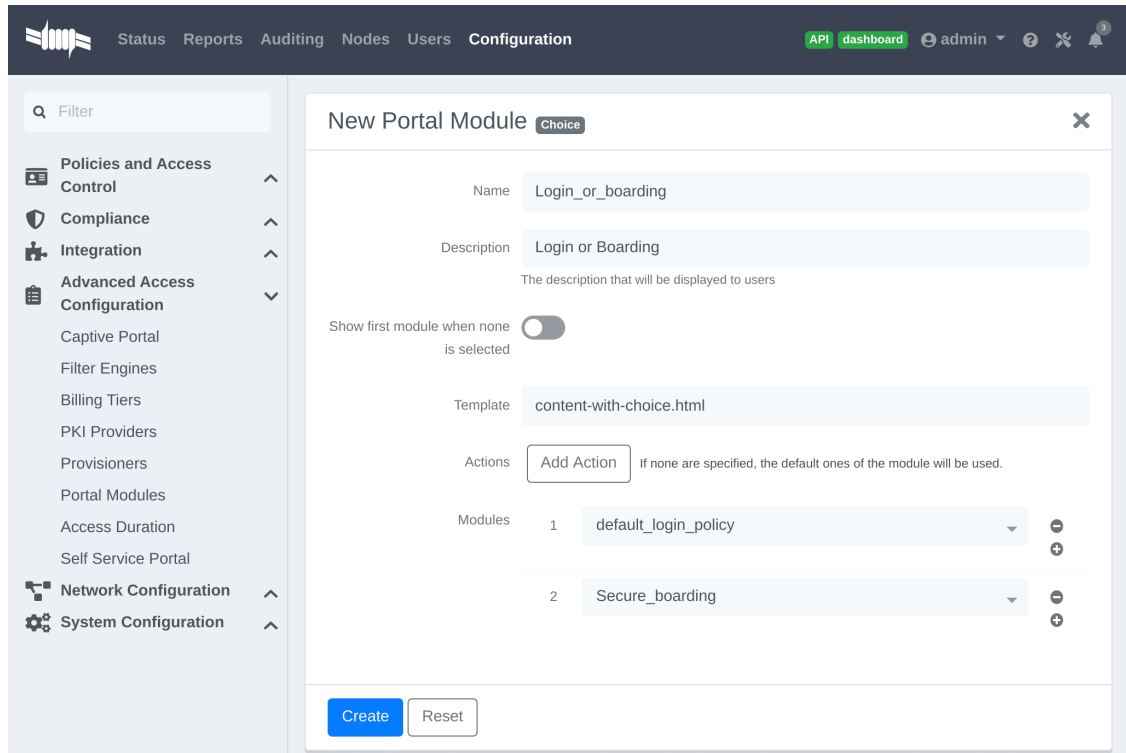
Status Reports Auditing Nodes Users Configuration

API dashboard admin

3

Filter

Policies and Access Control

Compliance

Integration

Advanced Access Configuration

Captive Portal

Filter Engines

Billing Tiers

PKI Providers

Provisioners

Portal Modules

Access Duration

Self Service Portal

Network Configuration

System Configuration

New Portal Module Choice

Name Login_or_boarding

Description Login or Boarding

The description that will be displayed to users

Show first module when none is selected

Template content-with-choice.html

Actions Add Action If none are specified, the default ones of the module will be used.

Modules 1 default_login_policy

2 Secure_boarding

Create Reset